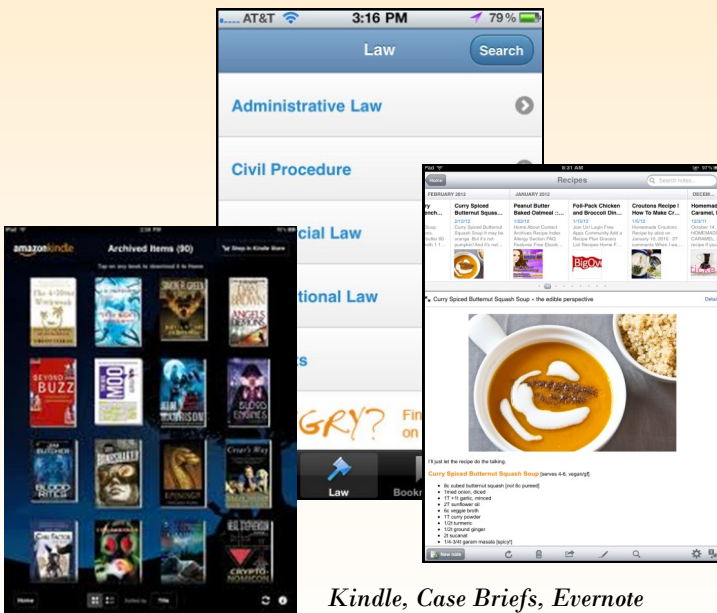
AT&T 3:16 PM 79%

Law Search

Administrative Law

Civil Procedure

cial Law

tional Law

ts

GRY? Fin on

Law Bookm

amazonkindle Archived Items (90) Shop in Kindle Store

Home Title

Recipes

FEBRUARY 2012 JANUARY 2012 DECEM

Curry Spiced Butternut Squash... Peanut Butter Baked Oatmeal :... Foil-Pack Chicken and Broccoli Din... Croutons Recipe | How To Make Cr... Homemade Caramel,

Curry Spiced Butternut Squash Soup – the edible perspective

I'll just let the recipe do the talking.

Curry Spiced Butternut Squash Soup [serves 4-6, vegan/gf]

Kindle, Case Briefs, Evernote